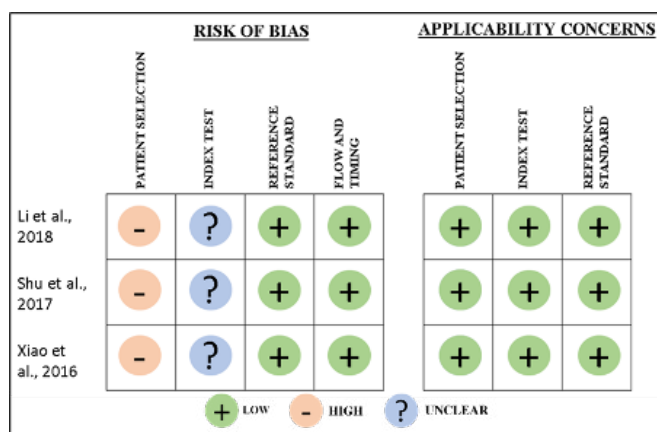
RISK OF BIAS

APPLICABILITY CONCERNS

| | PATIENT SELECTION | INDEX TEST | REFERENCE STANDARD | FLOW AND TIMING | PATIENT SELECTION | INDEX TEST | REFERENCE STANDARD |
|---|---|---|---|---|---|---|---|
| Li et al., 2018 | - | ? | + | + | + | + | + |
| Shu et al., 2017 | - | ? | + | + | + | + | + |
| Xiao et al., 2016 | - | ? | + | + | + | + | + |

+ LOW - HIGH ? UNCLEAR